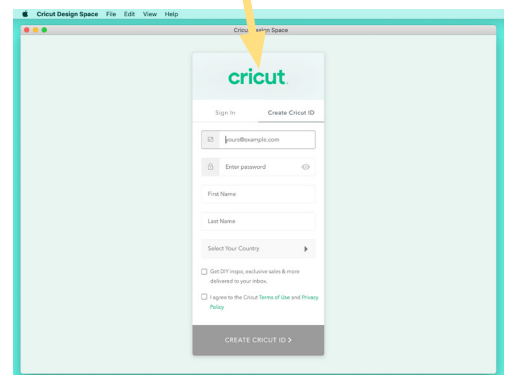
Cricut Design Space File Edit View Help

Cricu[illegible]sign Space

cricut.

Sign In

Create Cricut ID

your@example.com

Enter password

First Name

Last Name

Select Your Country

Get DIY inspo, exclusive sales & more delivered to your inbox.

I agree to the Cricut Terms of Use and Privacy Policy

CREATE CRICUT ID ›